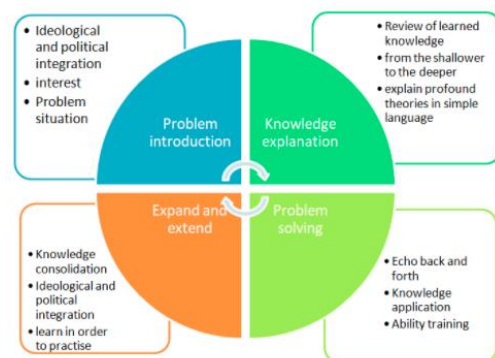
- Ideological and political integration
- interest
- Problem situation

- Review of learned knowledge
- from the shallower to the deeper
- explain profound theories in simple language

Problem introduction

Knowledge explanation

Expand and extend

Problem solving

- Knowledge consolidation
- Ideological and political integration
- learn in order to practise

- Echo back and forth
- Knowledge application
- Ability training